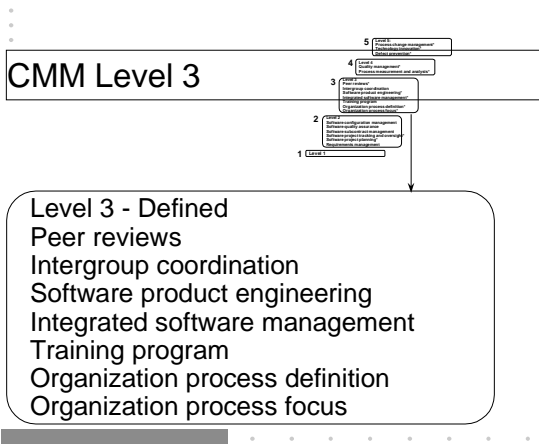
CMM Level 3

5 Level 5
Process change management*
Technology innovation
Defect prevention*

4 Level 4
Quality management*
Process measurement and analysis*

3 Level 3
Peer reviews*
Intergroup coordination
Software product engineering*
Integrated software management*
Training program
Organization process definition*
Organization process focus*

2 Level 2
Software configuration management
Software quality assurance
Software subcontract management
Software project tracking and oversight*
Software project planning*
Requirements management

1 Level 1

Level 3 - Defined
Peer reviews
Intergroup coordination
Software product engineering
Integrated software management
Training program
Organization process definition
Organization process focus